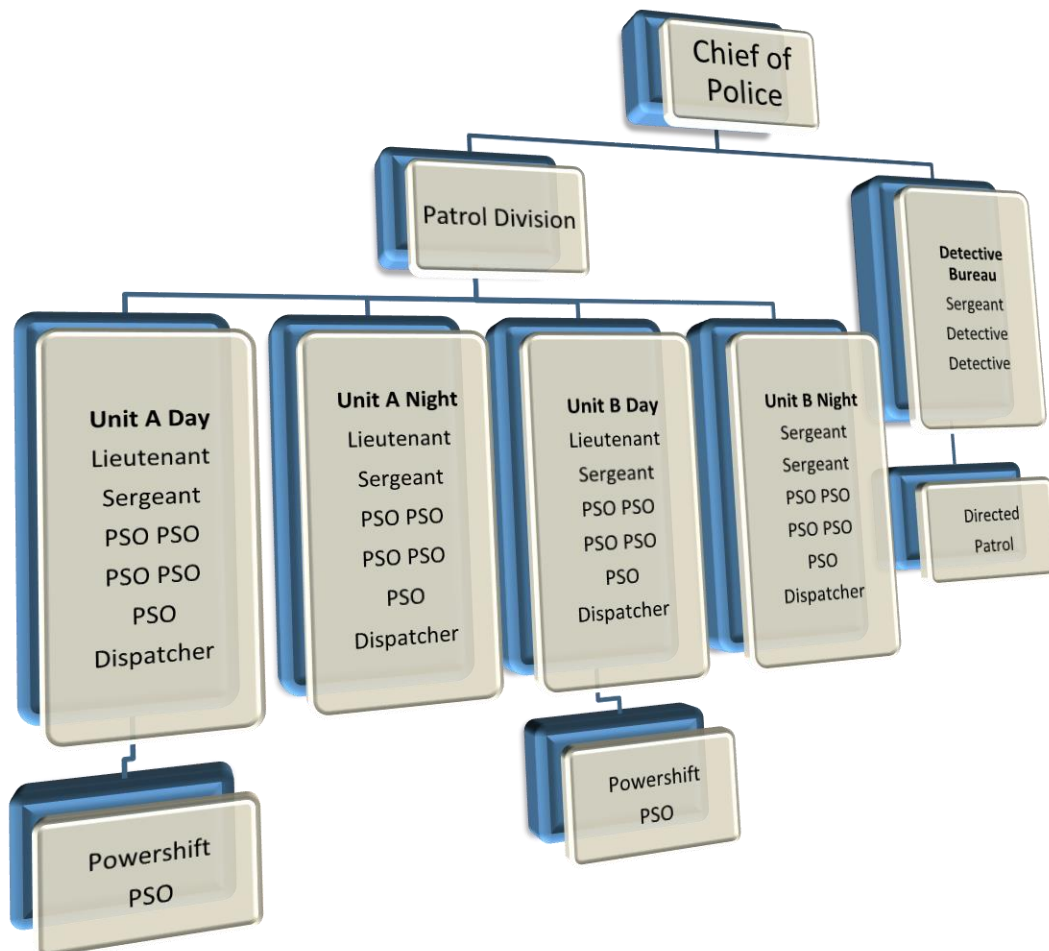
Chief of Police

Patrol Division

Detective Bureau
Sergeant
Detective
Detective

Unit A Day
Lieutenant
Sergeant
PSO PSO
PSO PSO
PSO
Dispatcher

Unit A Night
Lieutenant
Sergeant
PSO PSO
PSO PSO
PSO
Dispatcher

Unit B Day
Lieutenant
Sergeant
PSO PSO
PSO PSO
PSO
Dispatcher

Unit B Night
Sergeant
Sergeant
PSO PSO
PSO PSO
PSO
Dispatcher

Directed Patrol

Powershift PSO

Powershift PSO